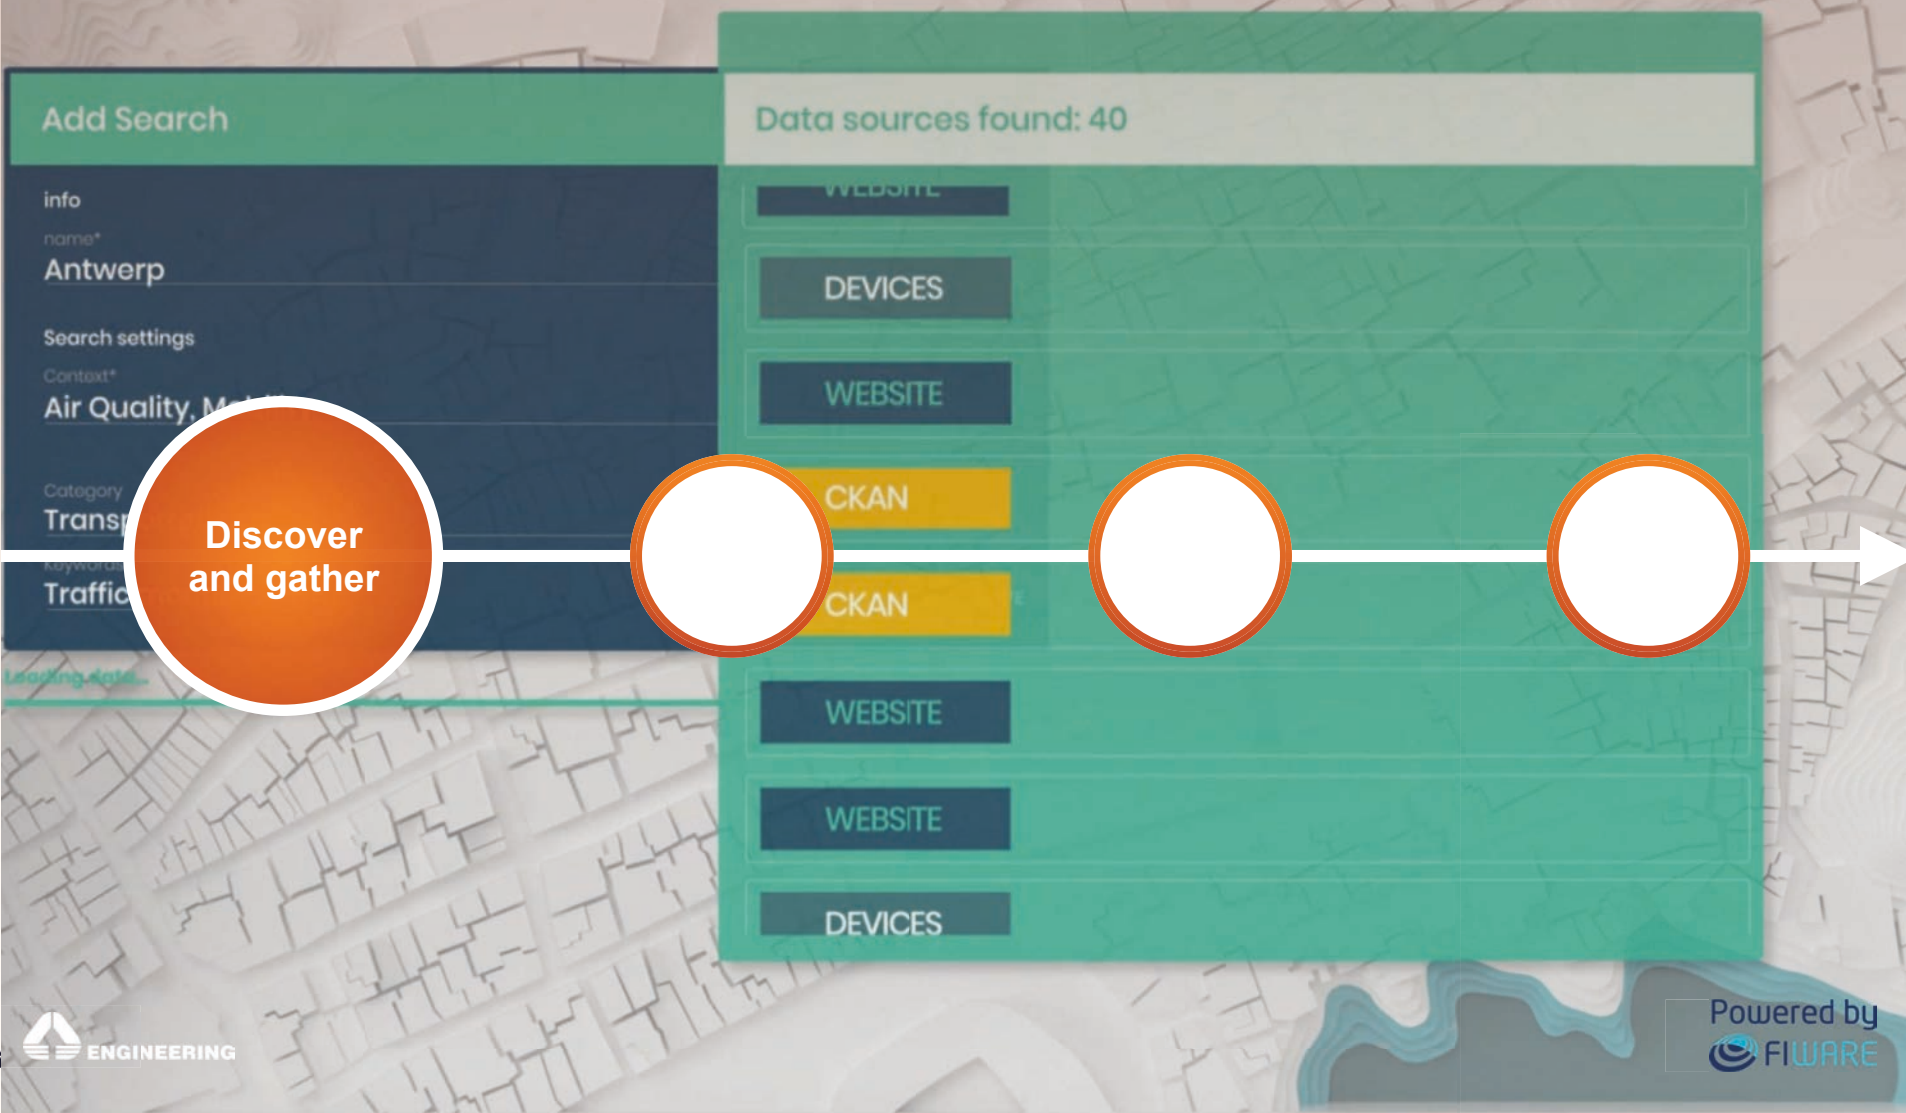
Add Search

info

name*

Antwerp

Search settings

Context*

Air Quality, M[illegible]

Category

Transp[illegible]

Keyword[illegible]

Traffic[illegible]

Discover and gather

Loading data...

Data sources found: 40

WEBSITE

DEVICES

WEBSITE

CKAN

CKAN

WEBSITE

WEBSITE

DEVICES

ENGINEERING

Powered by FIWARE